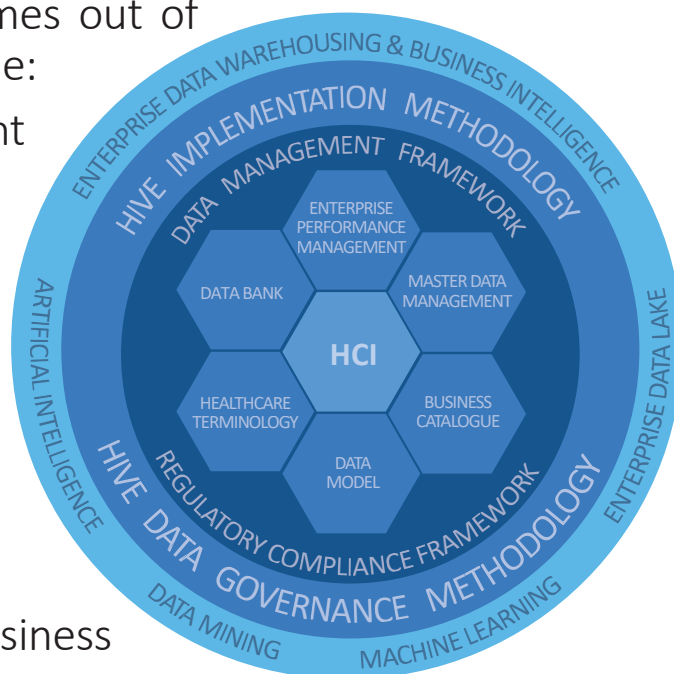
nes out of
e:
nt

siness

ENTERPRISE DATA WAREHOUSING & BUSINESS INTELLIGENCE
HIVE IMPLEMENTATION METHODOLOGY
DATA MANAGEMENT FRAMEWORK
ENTERPRISE PERFORMANCE MANAGEMENT
DATA BANK
MASTER DATA MANAGEMENT
HCI
HEALTHCARE TERMINOLOGY
BUSINESS CATALOGUE
DATA MODEL
REGULATORY COMPLIANCE FRAMEWORK
HIVE DATA GOVERNANCE METHODOLOGY
ARTIFICIAL INTELLIGENCE
ENTERPRISE DATA LAKE
DATA MINING
MACHINE LEARNING